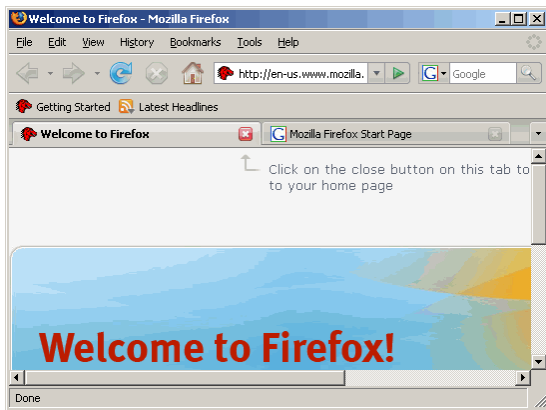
Welcome to Firefox - Mozilla Firefox

File Edit View History Bookmarks Tools Help

http://en-us.www.mozilla.

Google

Getting Started Latest Headlines

Welcome to Firefox

Mozilla Firefox Start Page

Click on the close button on this tab to to your home page

Welcome to Firefox!

Done